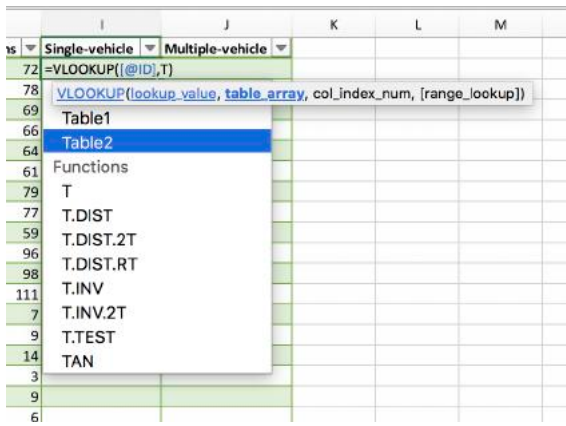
| ns | Single-vehicle | Multiple-vehicle | K | L | M |
|---|---|---|---|---|---|
| 72 | =VLOOKUP([@ID],T) | | | | |
| 78 | | | | | |
| 69 | | | | | |
| 66 | | | | | |
| 64 | | | | | |
| 61 | | | | | |
| 79 | | | | | |
| 77 | | | | | |
| 59 | | | | | |
| 96 | | | | | |
| 98 | | | | | |
| 111 | | | | | |
| 7 | | | | | |
| 9 | | | | | |
| 14 | | | | | |
| 3 | | | | | |
| 9 | | | | | |
| 6 | | | | | |

I J

VLOOKUP(lookup_value, table_array, col_index_num, [range_lookup])

Table1
Table2
Functions
T
T.DIST
T.DIST.2T
T.DIST.RT
T.INV
T.INV.2T
T.TEST
TAN